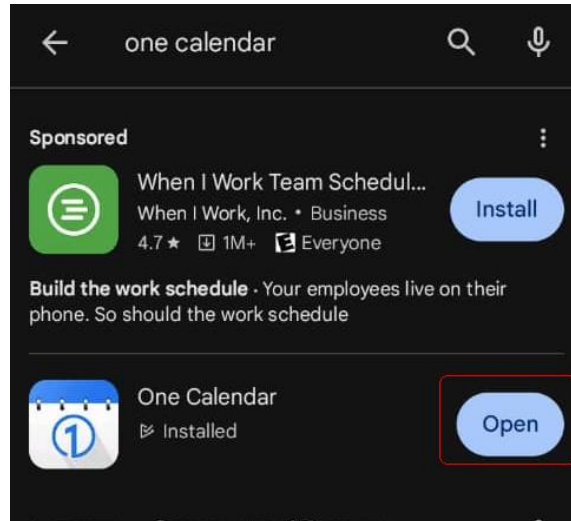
one calendar

Sponsored

When I Work Team Schedul...
When I Work, Inc. • Business
4.7 ★ 1M+ Everyone

Install

**Build the work schedule** · Your employees live on their phone. So should the work schedule

One Calendar
Installed

Open